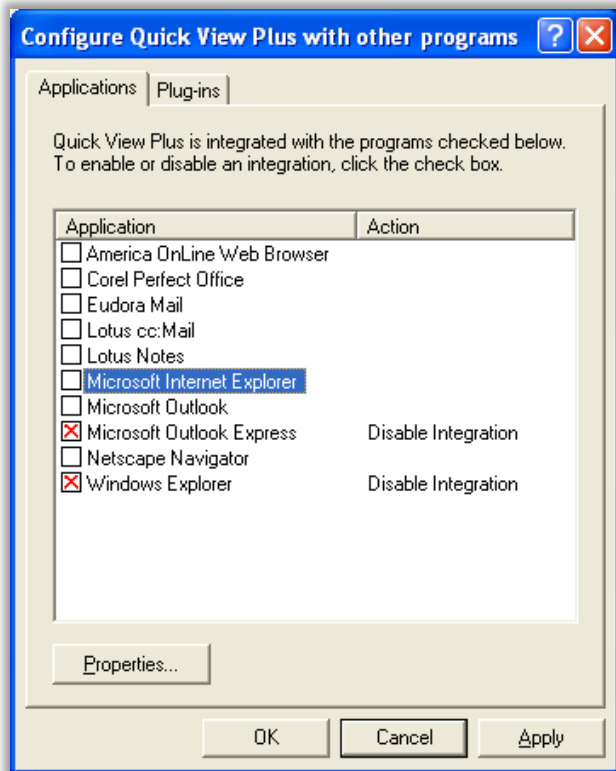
Configure Quick View Plus with other programs

Applications | Plug-ins

Quick View Plus is integrated with the programs checked below. To enable or disable an integration, click the check box.

| Application | Action |
|---|---|
| America OnLine Web Browser | |
| Corel Perfect Office | |
| Eudora Mail | |
| Lotus cc:Mail | |
| Lotus Notes | |
| Microsoft Internet Explorer | |
| Microsoft Outlook | |
| Microsoft Outlook Express | Disable Integration |
| Netscape Navigator | |
| Windows Explorer | Disable Integration |

Properties...

OK
Cancel
Apply